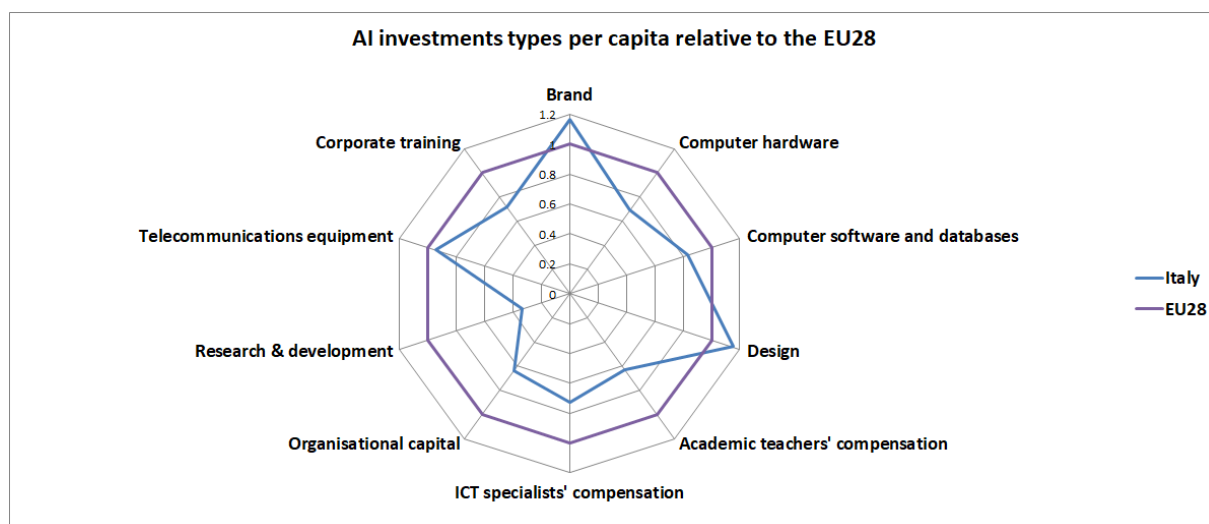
AI investments types per capita relative to the EU28

Brand
Computer hardware
Computer software and databases
Design
Academic teachers' compensation
ICT specialists' compensation
Organisational capital
Research & development
Telecommunications equipment
Corporate training

1.2
1
0.8
0.6
0.4
0.2
0

Italy
EU28